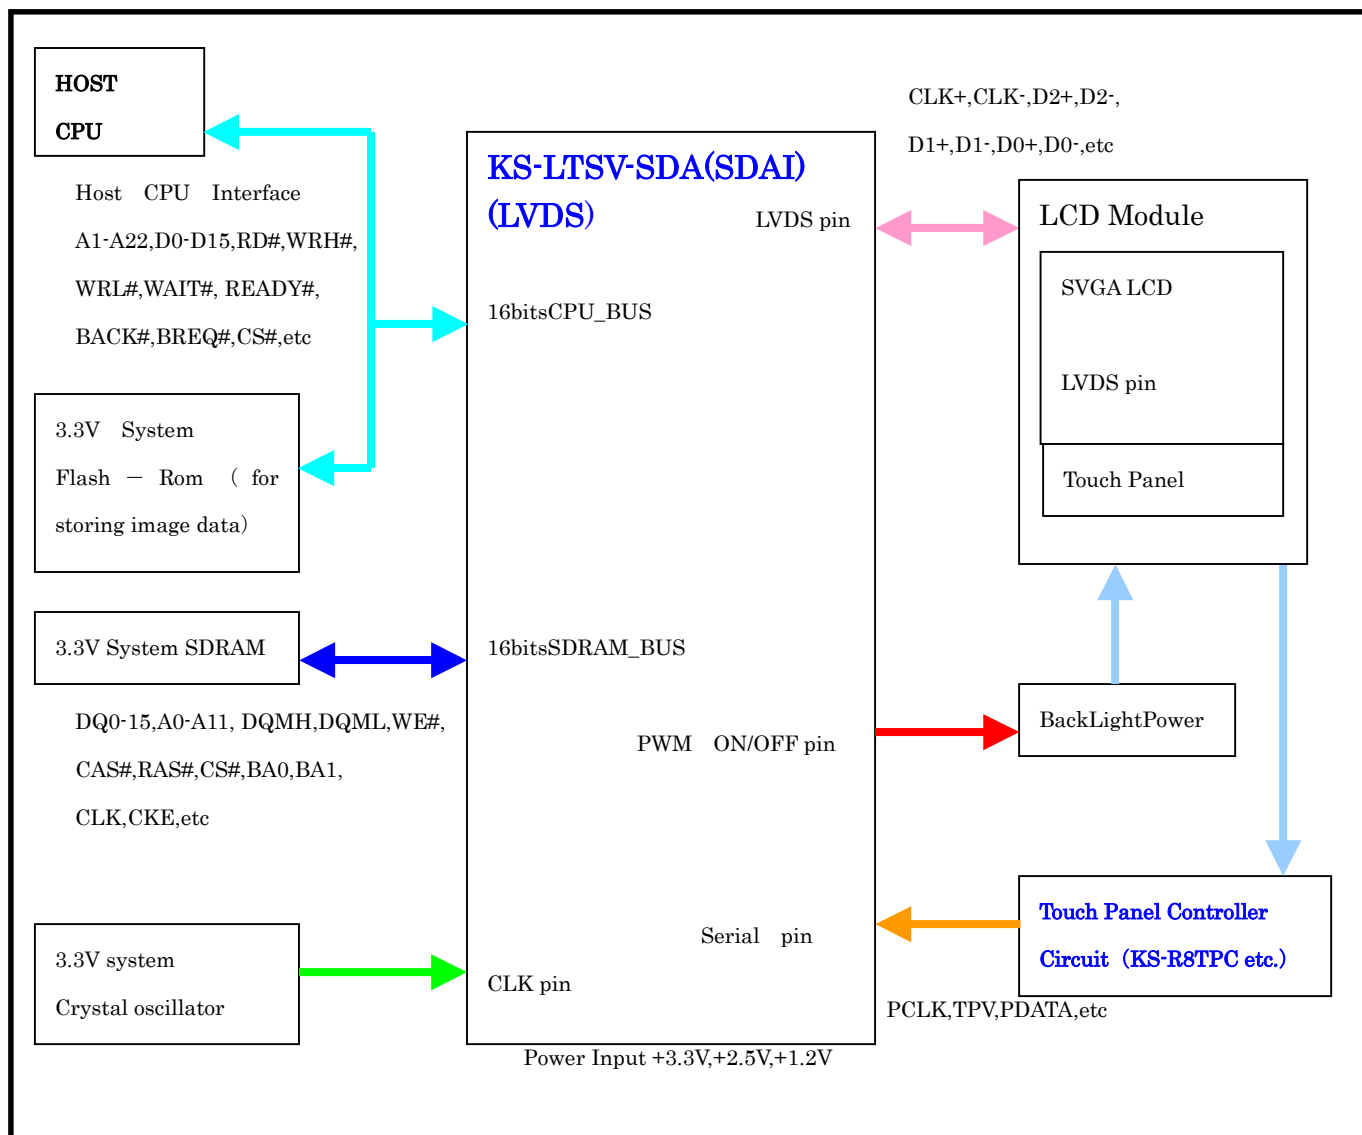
HOST
CPU

Host CPU Interface
A1-A22,D0-D15,RD#,WRH#,
WRL#,WAIT#, READY#,
BACK#,BREQ#,CS#,etc

3.3V System
Flash — Rom （ for
storing image data）

3.3V System SDRAM

DQ0-15,A0-A11, DQMH,DQML,WE#,
CAS#,RAS#,CS#,BA0,BA1,
CLK,CKE,etc

3.3V system
Crystal oscillator

KS-LTSV-SDA(SDAI)
(LVDS)

LVDS pin

16bitsCPU_BUS

16bitsSDRAM_BUS

PWM ON/OFF pin

Serial pin

CLK pin

Power Input +3.3V,+2.5V,+1.2V

CLK+,CLK-,D2+,D2-,
D1+,D1-,D0+,D0-,etc

LCD Module

SVGA LCD

LVDS pin

Touch Panel

BackLightPower

Touch Panel Controller
Circuit（KS-R8TPC etc.）

PCLK,TPV,PDATA,etc